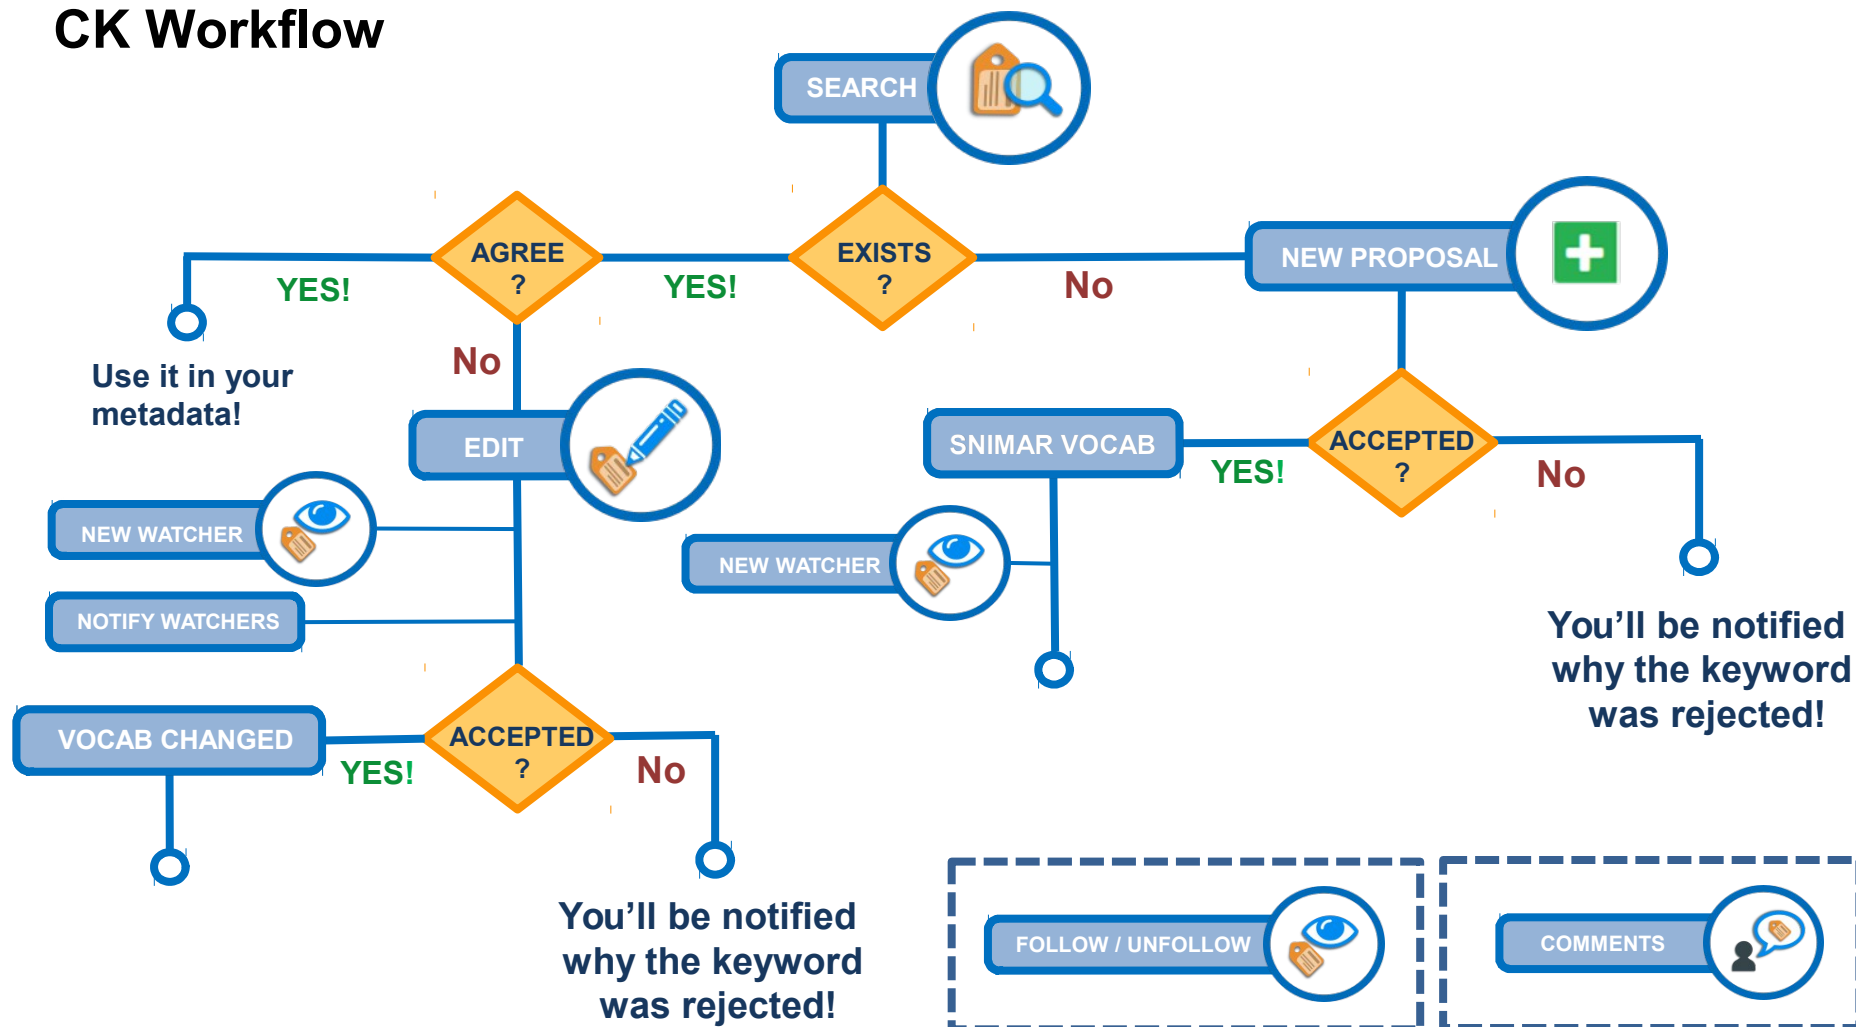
CK Workflow

SEARCH

AGREE ?

EXISTS ?

YES!

YES!

No

NEW PROPOSAL

Use it in your metadata!

No

EDIT

SNIMAR VOCAB

YES!

ACCEPTED ?

No

NEW WATCHER

NEW WATCHER

NOTIFY WATCHERS

You'll be notified why the keyword was rejected!

VOCAB CHANGED

YES!

ACCEPTED ?

No

You'll be notified why the keyword was rejected!

FOLLOW / UNFOLLOW

COMMENTS